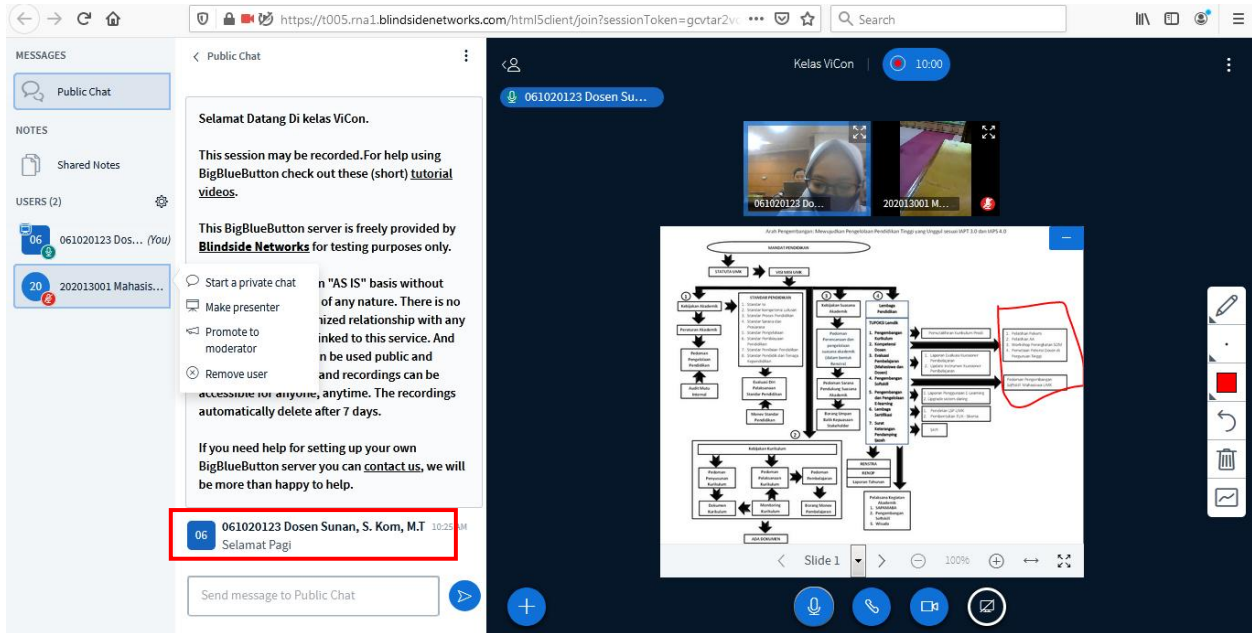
https://t005.rna1.blindsidenetworks.com/html5client/join?sessionToken=gcvtar2v ••• Search

MESSAGES

Public Chat

NOTES

Shared Notes

USERS (2)

06 061020123 Dos... (You)

20 202013001 Mahasis...

Public Chat

Selamat Datang Di kelas ViCon.

This session may be recorded.For help using BigBlueButton check out these (short) tutorial videos.

This BigBlueButton server is freely provided by Blindside Networks for testing purposes only.

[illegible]n "AS IS" basis without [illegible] of any nature. There is no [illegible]nized relationship with any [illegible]inked to this service. And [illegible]n be used public and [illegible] and recordings can be accessible for anyone, anytime. The recordings automatically delete after 7 days.

Start a private chat
Make presenter
Promote to moderator
Remove user

If you need help for setting up your own BigBlueButton server you can contact us, we will be more than happy to help.

06 061020123 Dosen Sunan, S. Kom, M.T 10:25 AM
Selamat Pagi

Send message to Public Chat

Kelas ViCon 10:00

061020123 Dosen Su...

061020123 Do...

202013001 M...

Slide 1 100%